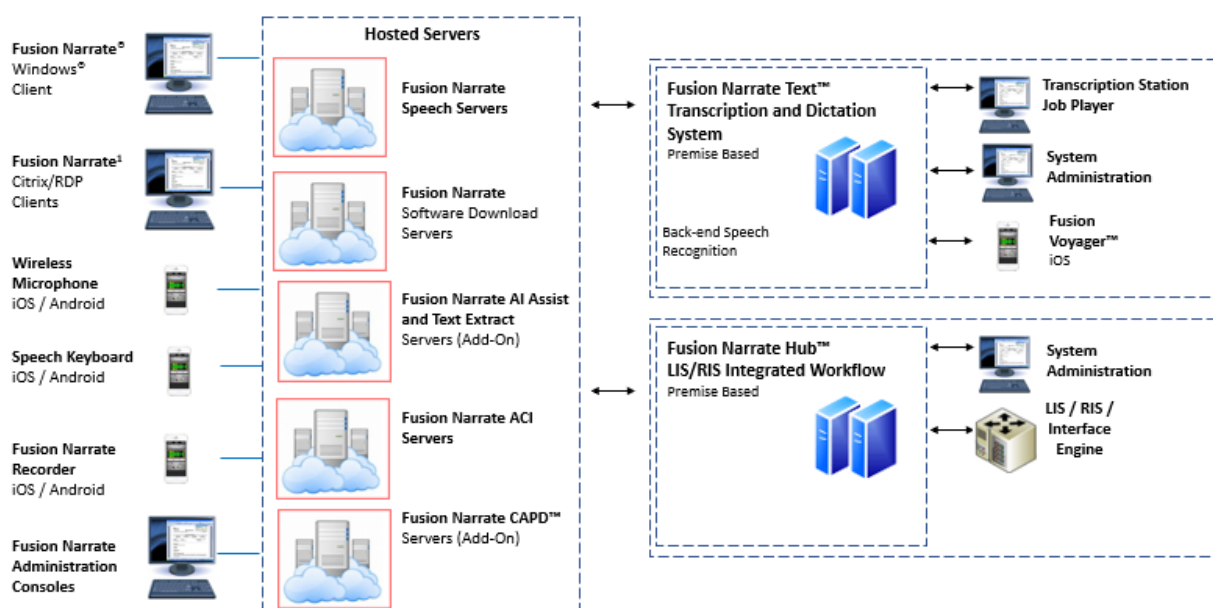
Fusion Narrate® Windows® Client

Fusion Narrate¹ Citrix/RDP Clients

Wireless Microphone iOS / Android

Speech Keyboard iOS / Android

Fusion Narrate Recorder iOS / Android

Fusion Narrate Administration Consoles

Hosted Servers

Fusion Narrate Speech Servers

Fusion Narrate Software Download Servers

Fusion Narrate AI Assist and Text Extract Servers (Add-On)

Fusion Narrate ACI Servers

Fusion Narrate CAPD™ Servers (Add-On)

Fusion Narrate Text™ Transcription and Dictation System
Premise Based

Back-end Speech Recognition

Transcription Station Job Player

System Administration

Fusion Voyager™ iOS

Fusion Narrate Hub™ LIS/RIS Integrated Workflow
Premise Based

System Administration

LIS / RIS / Interface Engine